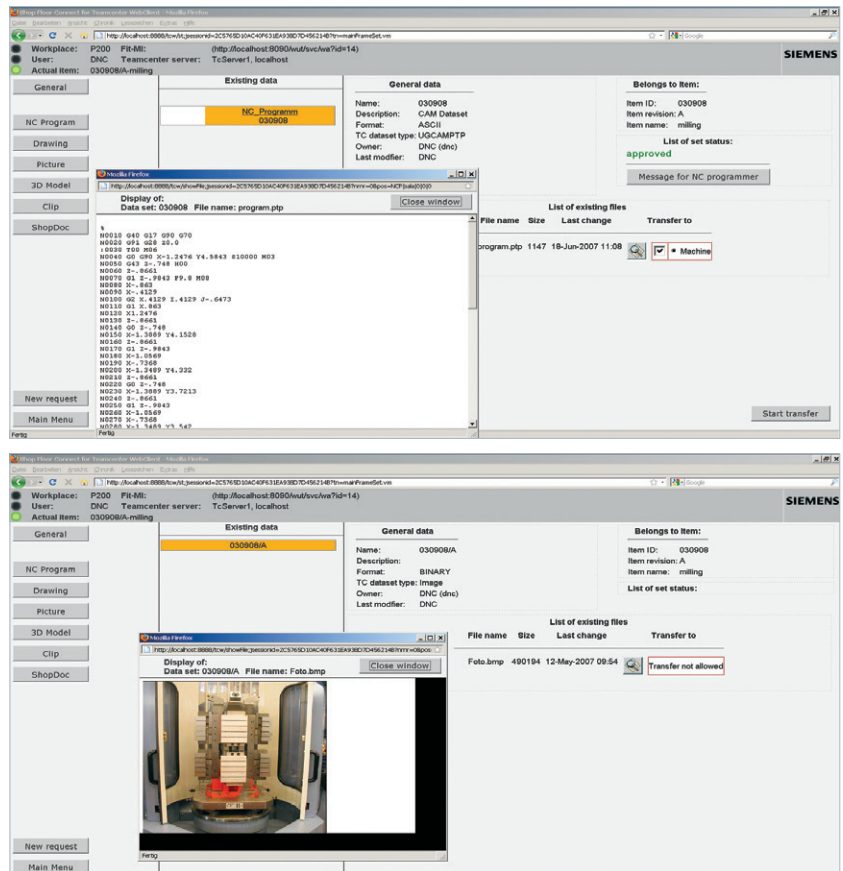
Shop Floor Connect for Teamcenter WebClient - Mozilla Firefox

Datei Bearbeiten Ansicht Chronik Lesezeichen Extras Hilfe

http://localhost:8888/tcw/;jsessionid=2C5765D10AC40F631EA938D7D456214B?rn=mainFrameSet.vm

Workplace: P200 Fit-MI: (http://localhost:8080/wut/svc/wa?id=14)
User: DNC Teamcenter server: TcServer1, localhost
Actual item: 030908/A-milling

SIEMENS

General

NC Program

Drawing

Picture

3D Model

Clip

ShopDoc

New request

Main Menu

Existing data

NC_Programm
030908

General data

Name: 030908
Description: CAM Dataset
Format: ASCII
TC dataset type: UGCAMPTP
Owner: DNC (dnc)
Last modifier: DNC

Belongs to item:

Item ID: 030908
Item revision: A
Item name: milling

List of set status:
approved

Message for NC programmer

Mozilla Firefox

http://localhost:8888/tcw/showFile;jsessionid=2C5765D10AC40F631EA938D7D456214B?rn=...

Display of:
Data set: 030908 File name: program.ptp

Close window

%
N0010 G40 G17 G90 G70
N0020 G91 G28 Z0.0
:0030 T00 M06
N0040 G0 G90 X-1.2476 Y4.5843 S10000 M03
N0050 G43 Z-.748 H00
N0060 Z-.8661
N0070 G1 Z-.9843 F9.8 M08
N0080 X-.863
N0090 X-.4129
N0100 G2 X.4129 I.4129 J-.6473
N0110 G1 X.863
N0120 X1.2476
N0130 Z-.8661
N0140 G0 Z-.748
N0150 X-1.3869 Y4.1528
N0160 Z-.8661
N0170 G1 Z-.9843
N0180 X-1.0569
N0190 X-.7368
N0200 X-1.2489 Y4.232
N0210 Z-.8661
N0220 G0 Z-.748
N0230 X-1.3869 Y3.7213
N0240 Z-.8661
N0250 G1 Z-.9843
N0260 X-1.0569
N0270 X-.7368
N0280 X-1.2489 Y3.542

List of existing files

File name Size Last change Transfer to
program.ptp 1147 18-Jun-2007 11:08 Machine

Start transfer

Fertig

Shop Floor Connect for Teamcenter WebClient - Mozilla Firefox

Datei Bearbeiten Ansicht Chronik Lesezeichen Extras Hilfe

http://localhost:8888/tcw/;jsessionid=2C5765D10AC40F631EA938D7D456214B?rn=mainFrameSet.vm

Workplace: P200 Fit-MI: (http://localhost:8080/wut/svc/wa?id=14)
User: DNC Teamcenter server: TcServer1, localhost
Actual item: 030908/A-milling

SIEMENS

General

NC Program

Drawing

Picture

3D Model

Clip

ShopDoc

New request

Main Menu

Existing data

030908/A

General data

Name: 030908/A
Description:
Format: BINARY
TC dataset type: Image
Owner: DNC (dnc)
Last modifier: DNC

Belongs to item:

Item ID: 030908
Item revision: A
Item name: milling

List of set status:

Mozilla Firefox

http://localhost:8888/tcw/showFile;jsessionid=2C5765D10AC40F631EA938D7D456214B?rn=...

Display of:
Data set: 030908/A File name: Foto.bmp

Close window

List of existing files

File name Size Last change Transfer to
Foto.bmp 490194 12-May-2007 09:54 Transfer not allowed

Fertig